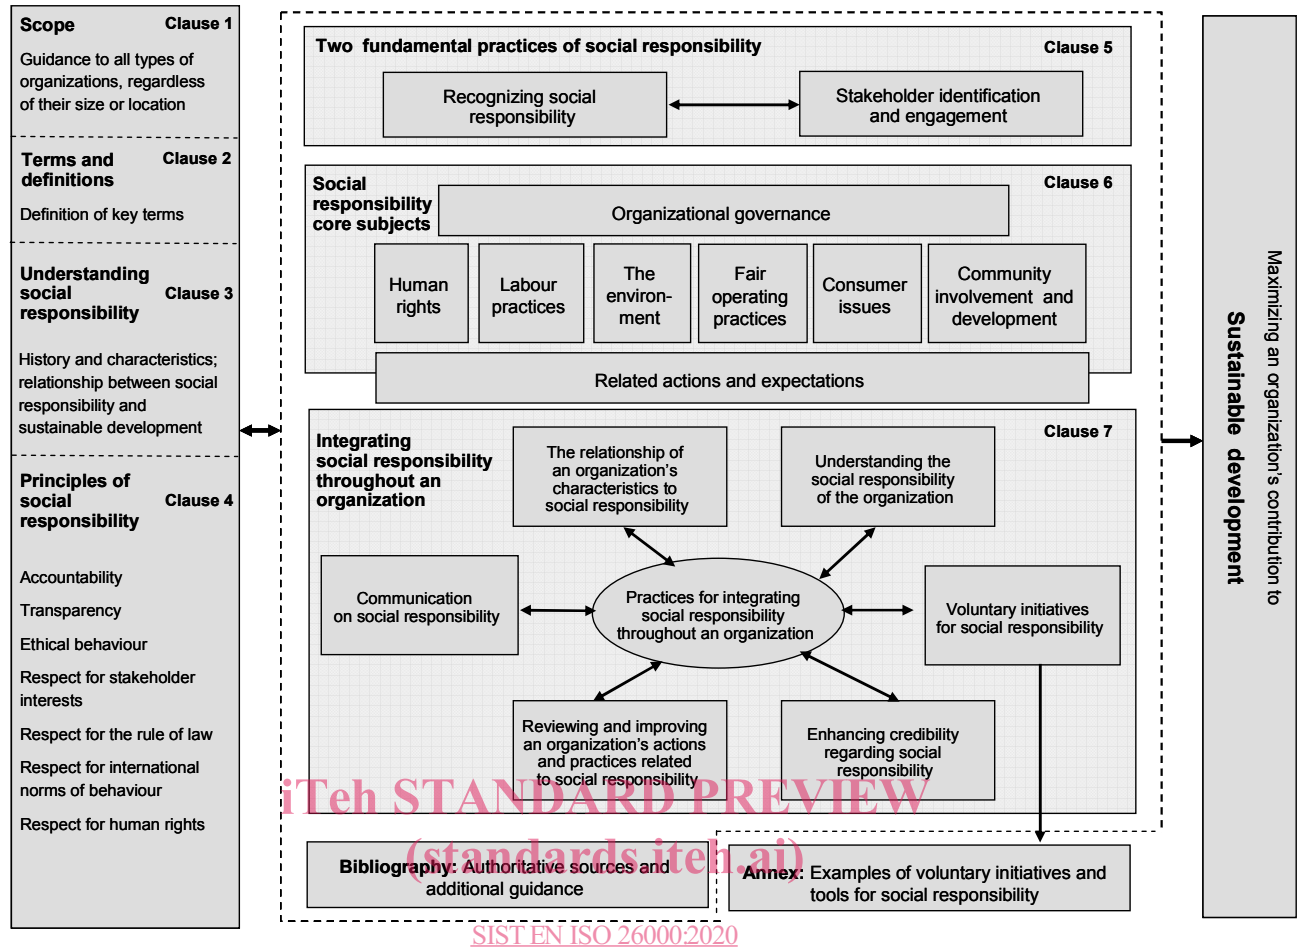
Scope Clause 1

Guidance to all types of organizations, regardless of their size or location

Terms and definitions Clause 2

Definition of key terms

Understanding social responsibility Clause 3

History and characteristics; relationship between social responsibility and sustainable development

Principles of social responsibility Clause 4

Accountability

Transparency

Ethical behaviour

Respect for stakeholder interests

Respect for the rule of law

Respect for international norms of behaviour

Respect for human rights

Two fundamental practices of social responsibility Clause 5

Recognizing social responsibility

Stakeholder identification and engagement

Social responsibility core subjects Clause 6

Organizational governance

Human rights

Labour practices

The environ-ment

Fair operating practices

Consumer issues

Community involvement and development

Related actions and expectations

Integrating social responsibility throughout an organization Clause 7

The relationship of an organization's characteristics to social responsibility

Understanding the social responsibility of the organization

Communication on social responsibility

Practices for integrating social responsibility throughout an organization

Voluntary initiatives for social responsibility

Reviewing and improving an organization's actions and practices related to social responsibility

Enhancing credibility regarding social responsibility

iTeh STANDARD PREVIEW

(standards.iteh.ai)

Bibliography: Authoritative sources and additional guidance

Annex: Examples of voluntary initiatives and tools for social responsibility

SIST EN ISO 26000:2020

Maximizing an organization's contribution to Sustainable development